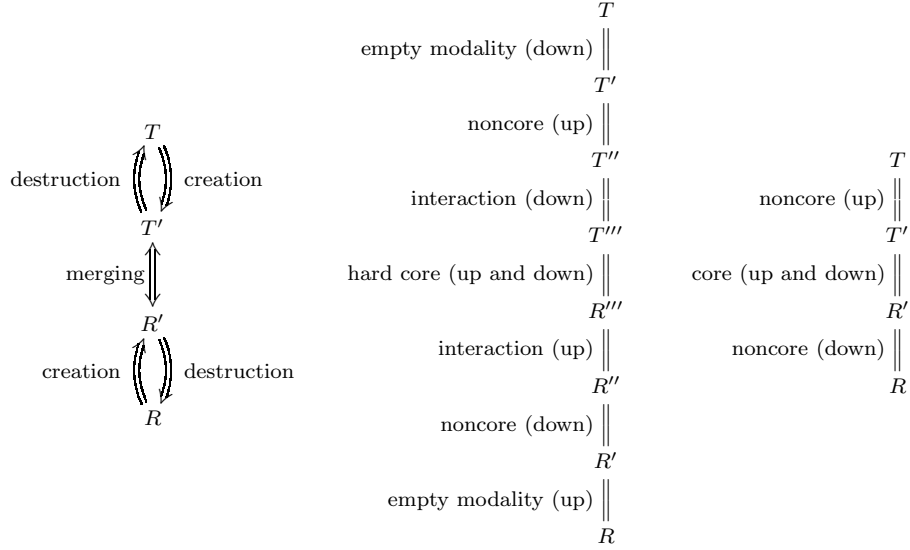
$T$
destruction creation
$T'$
merging
$R'$
creation destruction
$R$

$T$
empty modality (down)
$T'$
noncore (up)
$T''$
interaction (down)
$T'''$
hard core (up and down)
$R'''$
interaction (up)
$R''$
noncore (down)
$R'$
empty modality (up)
$R$

$T$
noncore (up)
$T'$
core (up and down)
$R'$
noncore (down)
$R$